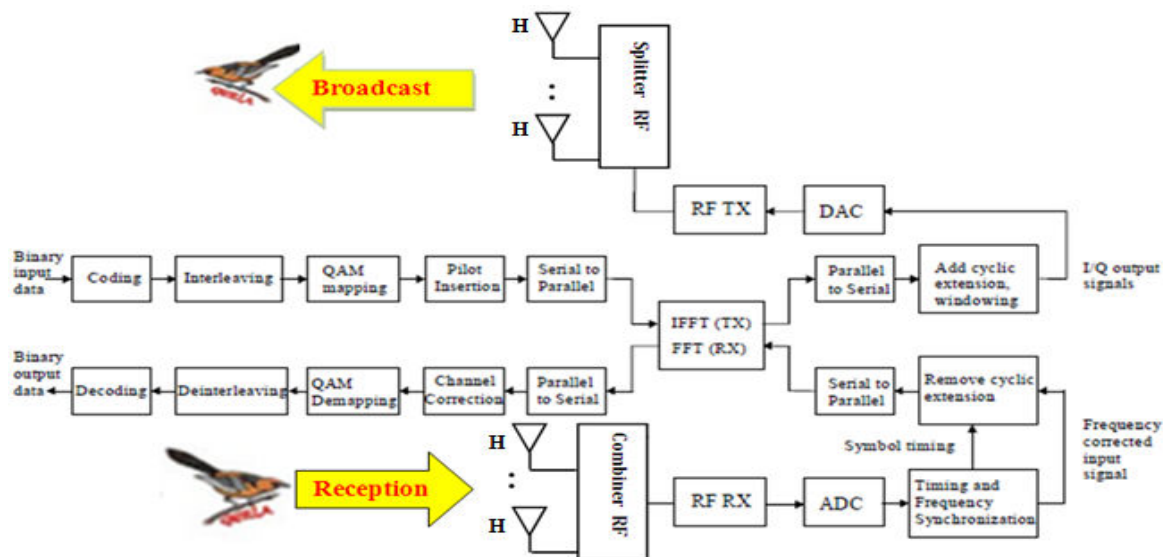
Broadcast

H

:

H

Splitter RF

RF TX

DAC

Binary input data

Coding

Interleaving

QAM mapping

Pilot Insertion

Serial to Parallel

IFFT (TX)
FFT (RX)

Parallel to Serial

Add cyclic extension, windowing

I/Q output signals

Binary output data

Decoding

Deinterleaving

QAM Demapping

Channel Correction

Parallel to Serial

Serial to Parallel

Remove cyclic extension

Symbol timing

Frequency corrected input signal

Reception

H

:

H

Combiner RF

RF RX

ADC

Timing and Frequency Synchronization